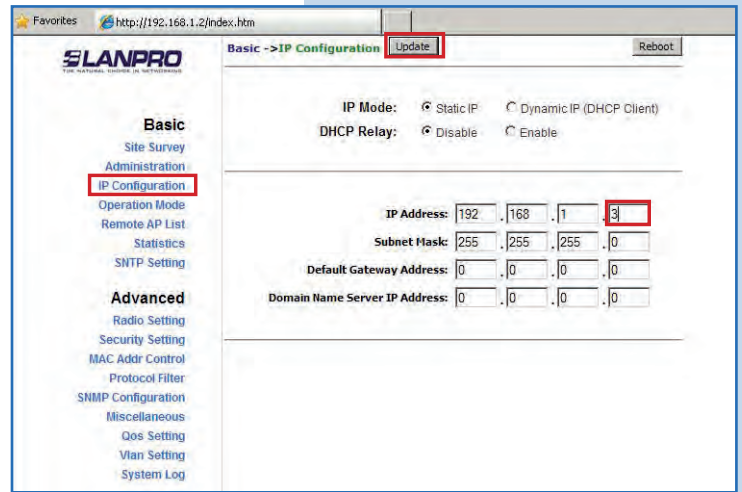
Favorites http://192.168.1.2/index.htm

LANPRO
THE NATURAL CHOICE IN NETWORKING

Basic
Site Survey
Administration
IP Configuration
Operation Mode
Remote AP List
Statistics
SNTP Setting

Advanced
Radio Setting
Security Setting
MAC Addr Control
Protocol Filter
SNMP Configuration
Miscellaneous
Qos Setting
Vlan Setting
System Log

Basic ->IP Configuration Update Reboot

IP Mode: Static IP Dynamic IP (DHCP Client)
DHCP Relay: Disable Enable

| | | | | |
|---|---|---|---|---|
| IP Address: | 192 | 168 | 1 | 3 |
| Subnet Mask: | 255 | 255 | 255 | 0 |
| Default Gateway Address: | 0 | 0 | 0 | 0 |
| Domain Name Server IP Address: | 0 | 0 | 0 | 0 |